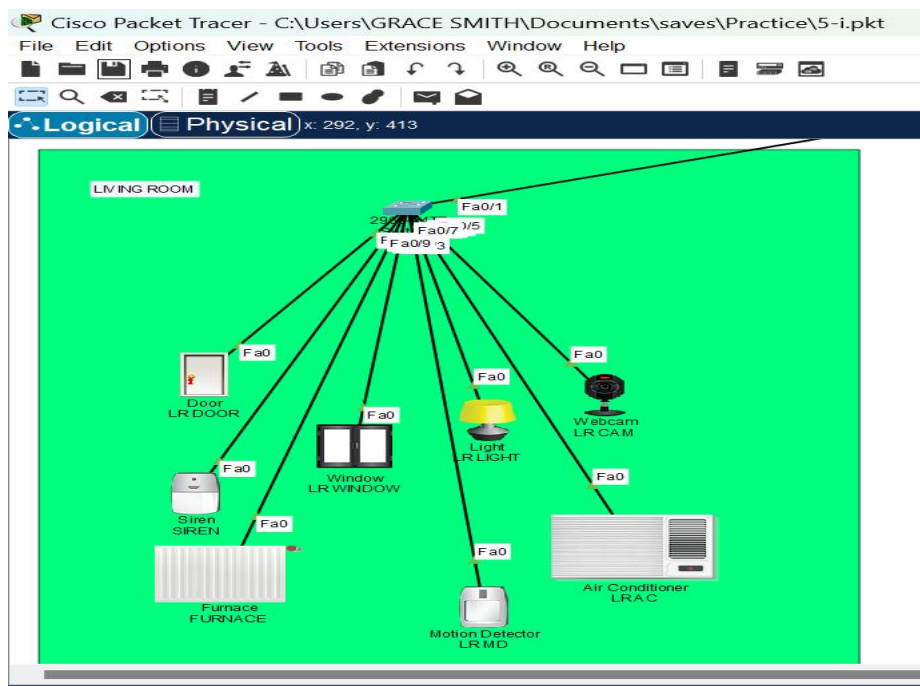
Cisco Packet Tracer - C:\Users\GRACE SMITH\Documents\saves\Practice\5-i.pkt

File Edit Options View Tools Extensions Window Help

Logical Physical x: 292, y: 413

LIVING ROOM

29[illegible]

Fa0/1

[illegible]0/5

Fa0/7

F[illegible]

Fa0/9

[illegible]3

Fa0

Door
LR DOOR

Fa0

Fa0

Fa0

Window
LR WINDOW

Fa0

Light
LR LIGHT

Fa0

Webcam
LR CAM

Fa0

Siren
SIREN

Fa0

Fa0

Furnace
FURNACE

Fa0

Air Conditioner
LRAC

Motion Detector
LR MD